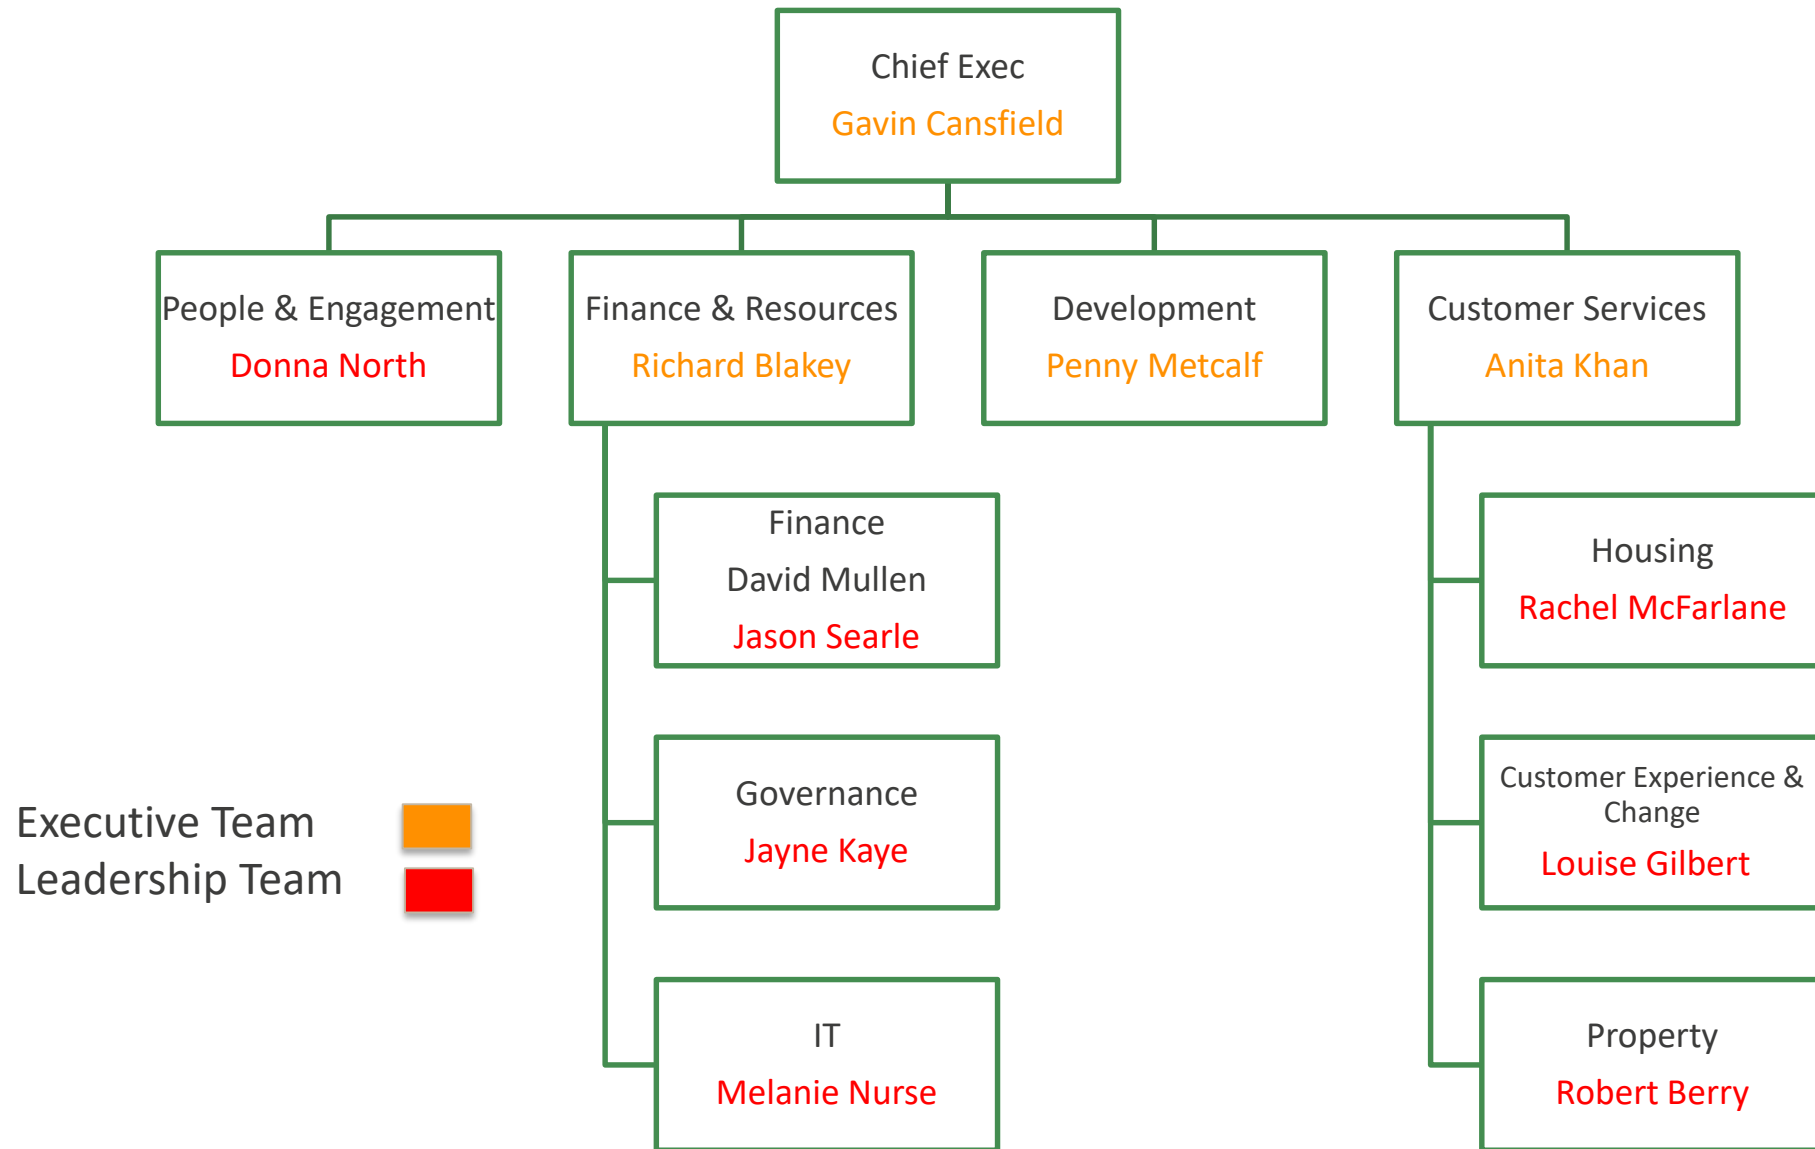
Chief Exec
Gavin Cansfield

People & Engagement
Donna North

Finance & Resources
Richard Blakey

Development
Penny Metcalf

Customer Services
Anita Khan

Finance
David Mullen
Jason Searle

Governance
Jayne Kaye

IT
Melanie Nurse

Housing
Rachel McFarlane

Customer Experience & Change
Louise Gilbert

Property
Robert Berry

Executive Team
Leadership Team